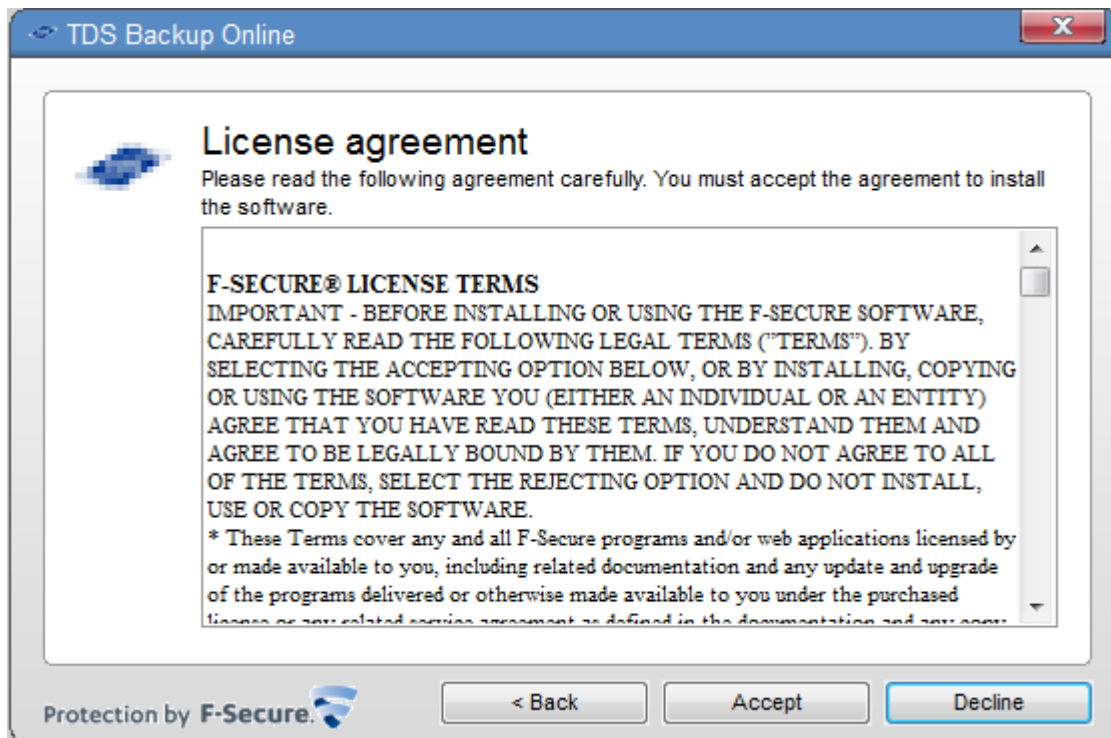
TDS Backup Online

License agreement

Please read the following agreement carefully. You must accept the agreement to install the software.

F-SECURE® LICENSE TERMS
IMPORTANT - BEFORE INSTALLING OR USING THE F-SECURE SOFTWARE, CAREFULLY READ THE FOLLOWING LEGAL TERMS ("TERMS"). BY SELECTING THE ACCEPTING OPTION BELOW, OR BY INSTALLING, COPYING OR USING THE SOFTWARE YOU (EITHER AN INDIVIDUAL OR AN ENTITY) AGREE THAT YOU HAVE READ THESE TERMS, UNDERSTAND THEM AND AGREE TO BE LEGALLY BOUND BY THEM. IF YOU DO NOT AGREE TO ALL OF THE TERMS, SELECT THE REJECTING OPTION AND DO NOT INSTALL, USE OR COPY THE SOFTWARE.
* These Terms cover any and all F-Secure programs and/or web applications licensed by or made available to you, including related documentation and any update and upgrade of the programs delivered or otherwise made available to you under the purchased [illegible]

Protection by F-Secure

< Back

Accept

Decline